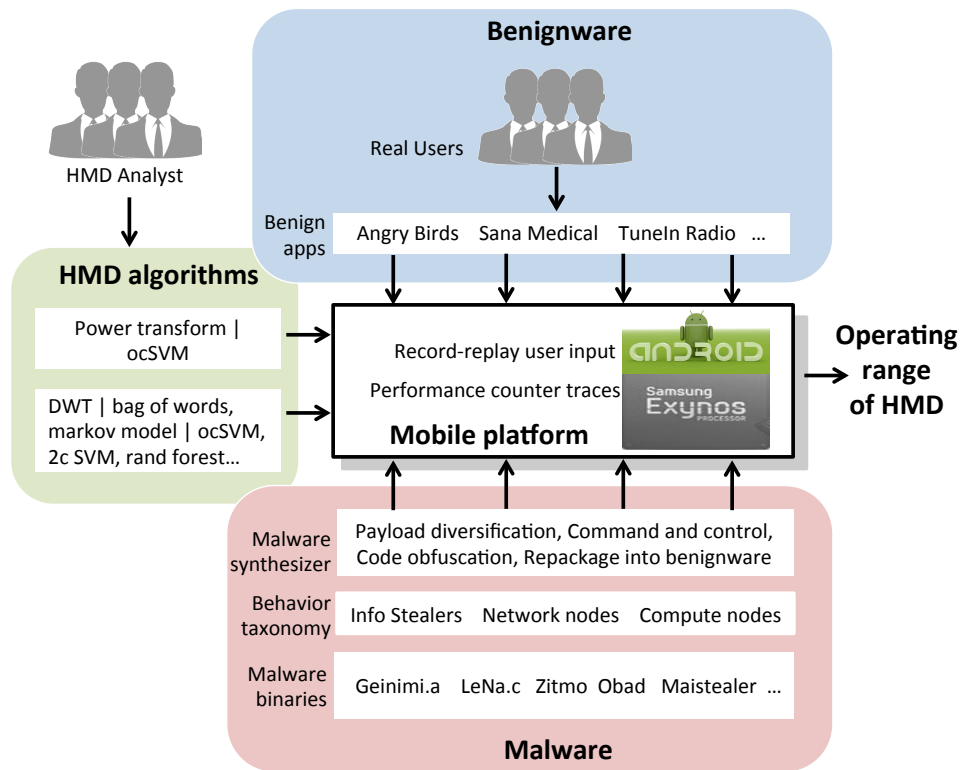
Benignware

HMD Analyst

Real Users

Benign apps

Angry Birds Sana Medical TuneIn Radio ...

HMD algorithms

Power transform | ocSVM

DWT | bag of words, markov model | ocSVM, 2c SVM, rand forest...

Record-replay user input

Performance counter traces

Mobile platform

ANDROID

Samsung Exynos PROCESSOR

Operating range of HMD

Malware synthesizer

Payload diversification, Command and control, Code obfuscation, Repackage into benignware

Behavior taxonomy

Info Stealers Network nodes Compute nodes

Malware binaries

Geinimi.a LeNa.c Zitmo Obad Maistealer ...

Malware